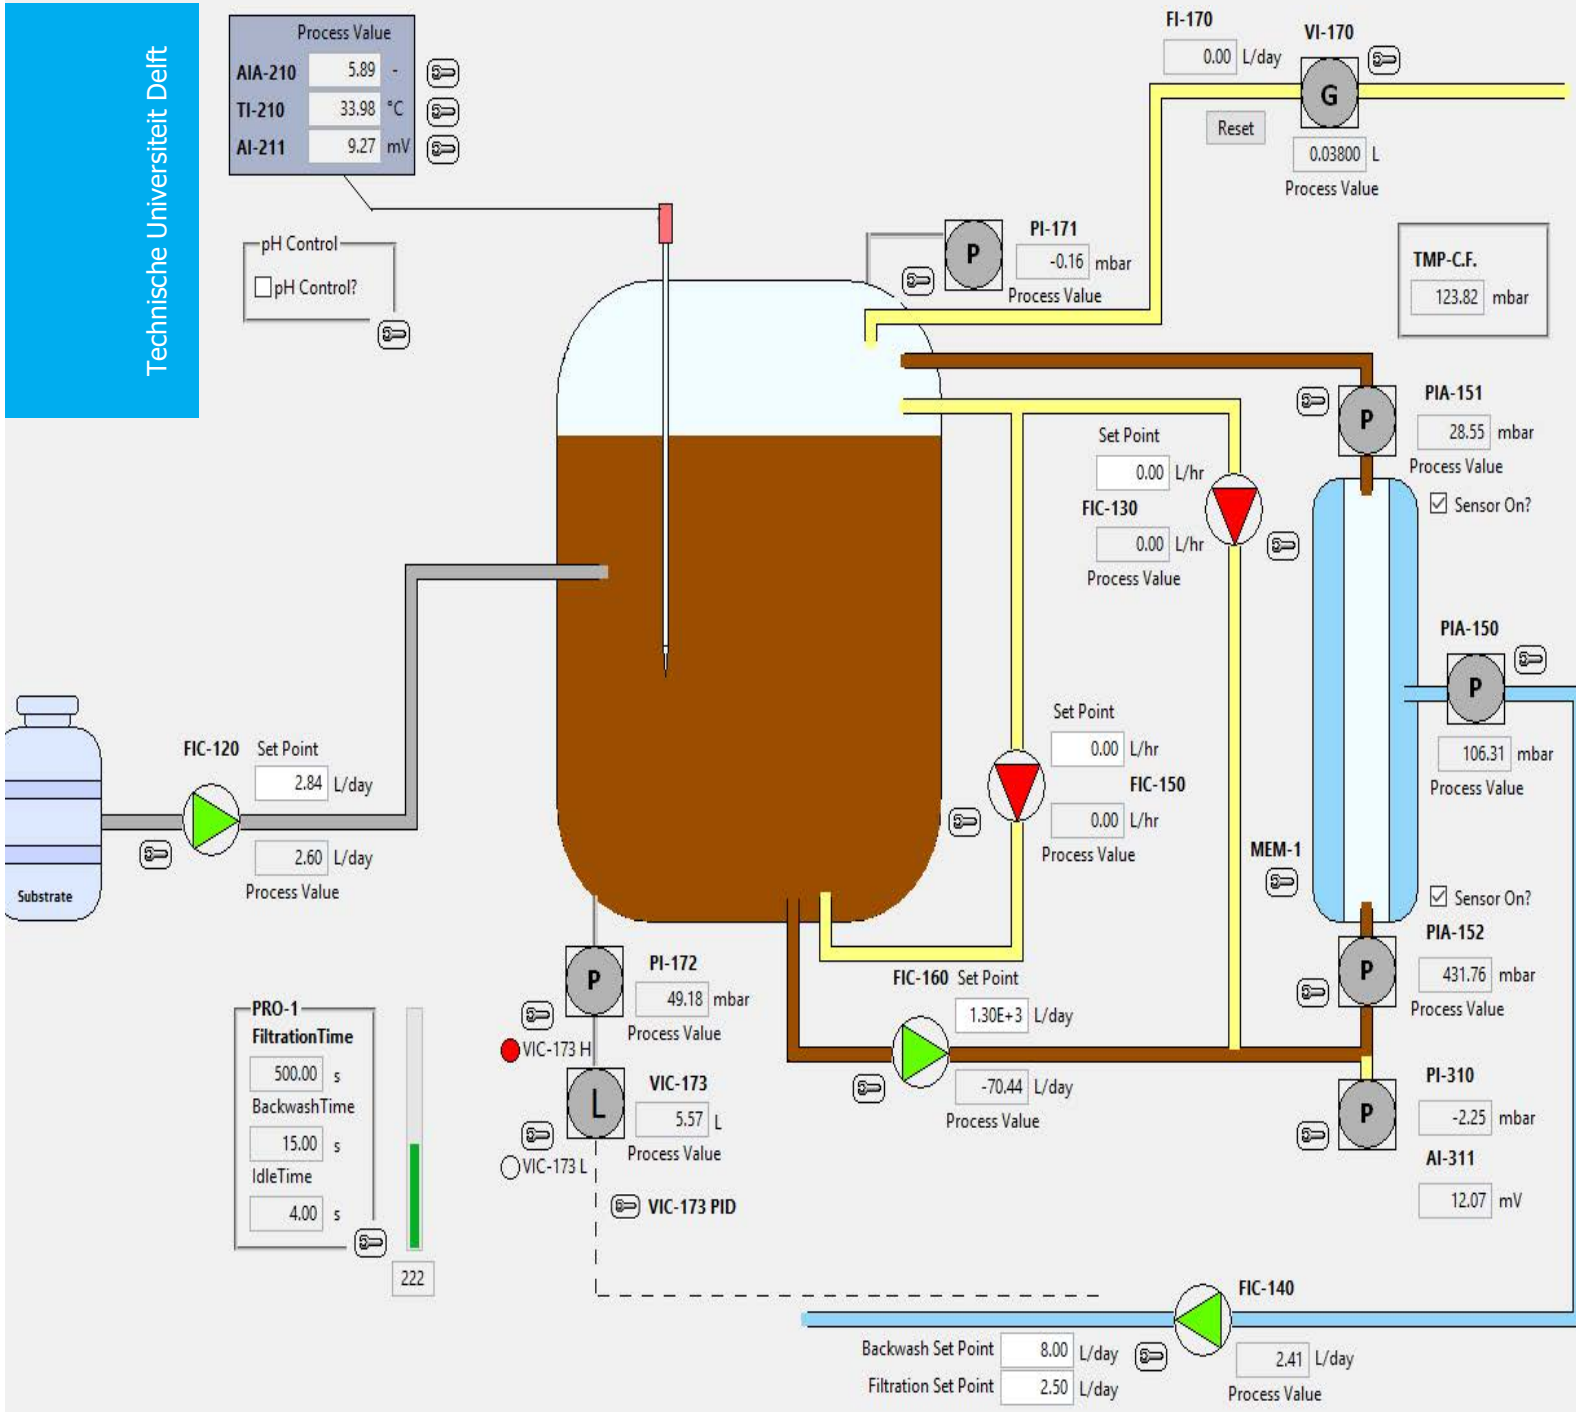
Technische Universiteit Delft

Process Value
AIA-210 5.89 -
TI-210 33.98 °C
AI-211 9.27 mV

pH Control
pH Control?

FI-170
0.00 L/day
VI-170
G
Reset
0.03800 L
Process Value

P
PI-171
-0.16 mbar
Process Value

TMP-C.F.
123.82 mbar

P
PIA-151
28.55 mbar
Process Value
Sensor On?

Set Point
0.00 L/hr
FIC-130
0.00 L/hr
Process Value

PIA-150
P
106.31 mbar
Process Value

Set Point
0.00 L/hr
FIC-150
0.00 L/hr
Process Value

MEM-1

Sensor On?
PIA-152
P
431.76 mbar
Process Value

FIC-120 Set Point
2.84 L/day
2.60 L/day
Process Value

Substrate

P
PI-172
49.18 mbar
Process Value

VIC-173 H
L
VIC-173
5.57 L
Process Value
VIC-173 L

VIC-173 PID

FIC-160 Set Point
1.30E+3 L/day
-70.44 L/day
Process Value

P
PI-310
-2.25 mbar
AI-311
12.07 mV

PRO-1
FiltrationTime
500.00 s
BackwashTime
15.00 s
IdleTime
4.00 s
222

FIC-140
Backwash Set Point 8.00 L/day
Filtration Set Point 2.50 L/day
2.41 L/day
Process Value